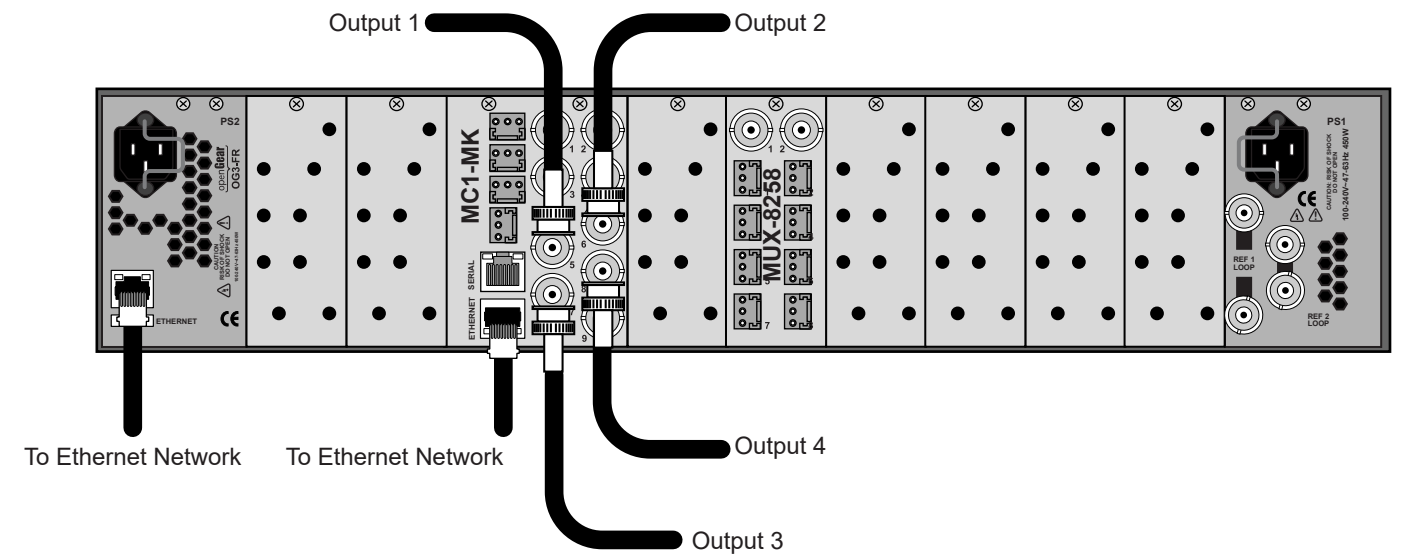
Output 1
Output 2
PS2
openGear
OG3-FR
CAUTION
RISK OF SHOCK
DO NOT OPEN
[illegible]
ETHERNET
CE
MC1-MK
1 2
3
SERIAL
ETHERNET
5 6
8
9
1 2
MUX-8258
7
PS1
CE
CAUTION: RISK OF SHOCK
DO NOT OPEN
100-240V~47-63Hz 450W
REF 1
LOOP
REF 2
LOOP
To Ethernet Network
To Ethernet Network
Output 4
Output 3